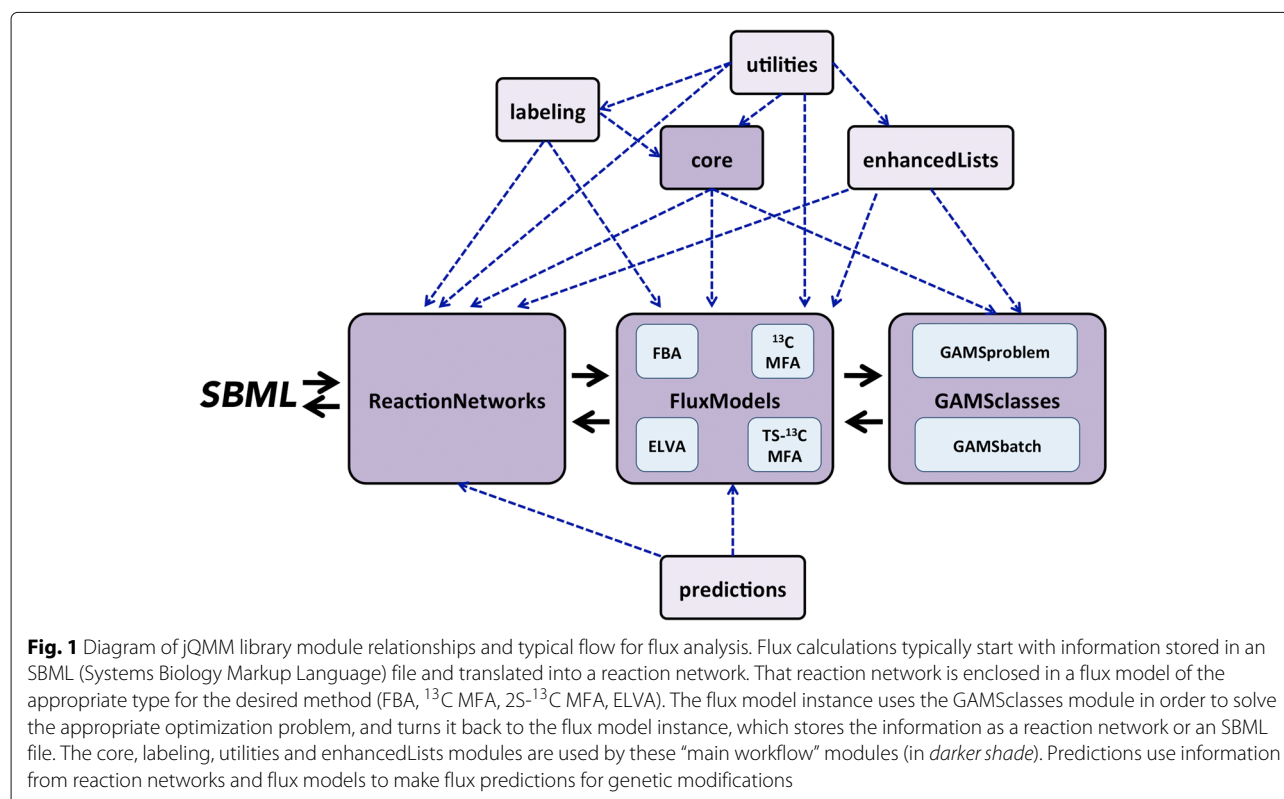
utilities

labeling

core

enhancedLists

SBML

ReactionNetworks

FBA

$^{13}$C MFA

FluxModels

ELVA

TS-$^{13}$C MFA

GAMSproblem

GAMSclasses

GAMSbatch

predictions

**Fig. 1** Diagram of jQMM library module relationships and typical flow for flux analysis. Flux calculations typically start with information stored in an SBML (Systems Biology Markup Language) file and translated into a reaction network. That reaction network is enclosed in a flux model of the appropriate type for the desired method (FBA, $^{13}$C MFA, 2S-$^{13}$C MFA, ELVA). The flux model instance uses the GAMSclasses module in order to solve the appropriate optimization problem, and turns it back to the flux model instance, which stores the information as a reaction network or an SBML file. The core, labeling, utilities and enhancedLists modules are used by these "main workflow" modules (in *darker shade*). Predictions use information from reaction networks and flux models to make flux predictions for genetic modifications